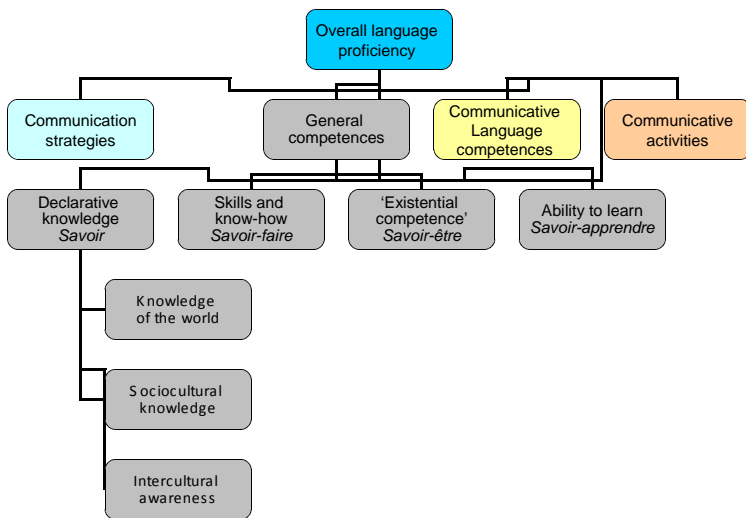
Overall language proficiency

Communication strategies

General competences

Communicative Language competences

Communicative activities

Declarative knowledge
*Savoir*

Skills and know-how
*Savoir-faire*

'Existential competence'
*Savoir-être*

Ability to learn
*Savoir-apprendre*

Knowledge of the world

Sociocultural knowledge

Intercultural awareness